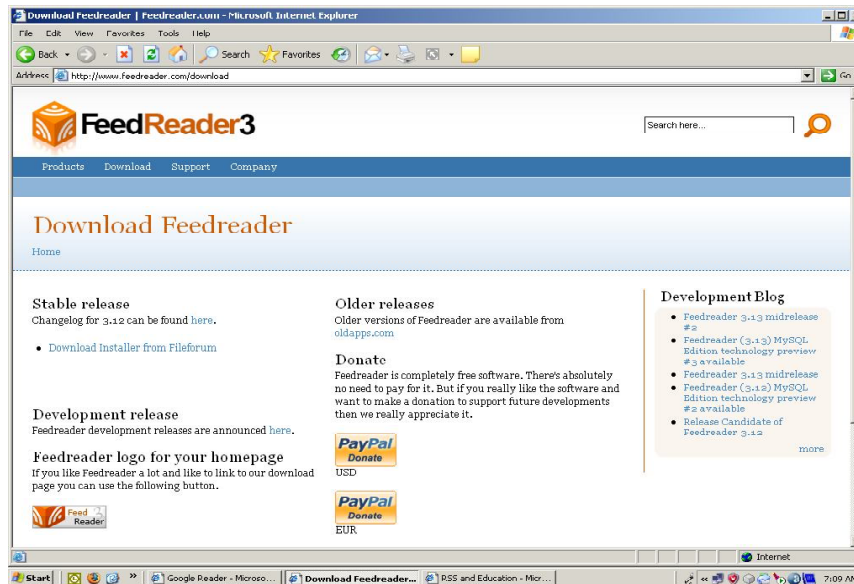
Download Feedreader | Feedreader.com - Microsoft Internet Explorer

File Edit View Favorites Tools Help

Back Search Favorites

Address http://www.feedreader.com/download

Go

FeedReader3

Search here...

Products Download Support Company

Download Feedreader

Home

Stable release
Changelog for 3.12 can be found here.

• Download Installer from Fileforum

Development release
Feedreader development releases are announced here.

Feedreader logo for your homepage
If you like Feedreader a lot and like to link to our download page you can use the following button.

Feed Reader

Older releases
Older versions of Feedreader are available from oldapps.com

Donate
Feedreader is completely free software. There's absolutely no need to pay for it. But if you really like the software and want to make a donation to support future developments then we really appreciate it.

PayPal Donate
USD

PayPal Donate
EUR

Development Blog

• Feedreader 3.13 midrelease #2
• Feedreader (3.13) MySQL Edition technology preview #3 available
• Feedreader 3.13 midrelease
• Feedreader (3.12) MySQL Edition technology preview #2 available
• Release Candidate of Feedreader 3.12

more

Internet

Start Google Reader - Microso... Download Feedreader... RSS and Education - Micr... 7:09 AM